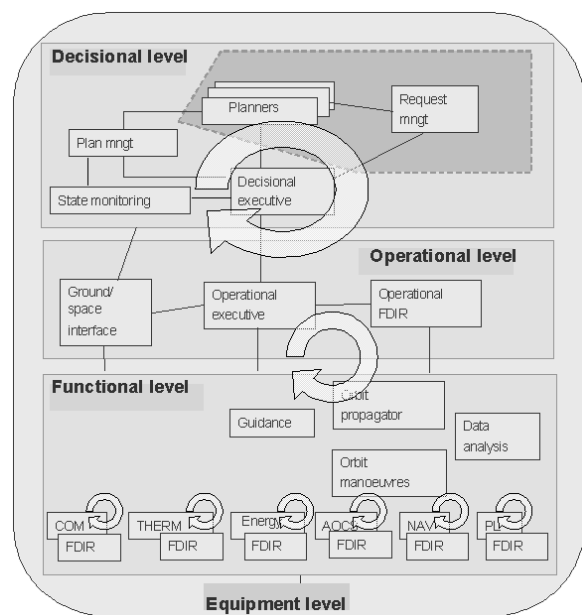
Decisional level

Planners

Request mngt

Plan mngt

State monitoring

Decisional executive

Operational level

Ground/ space interface

Operational executive

Operational FDIR

Functional level

Orbit propagator

Guidance

Data analysis

Orbit manoeuvres

COM FDIR

THERM FDIR

Energy FDIR

AOCS FDIR

NAV FDIR

PL FDIR

Equipment level